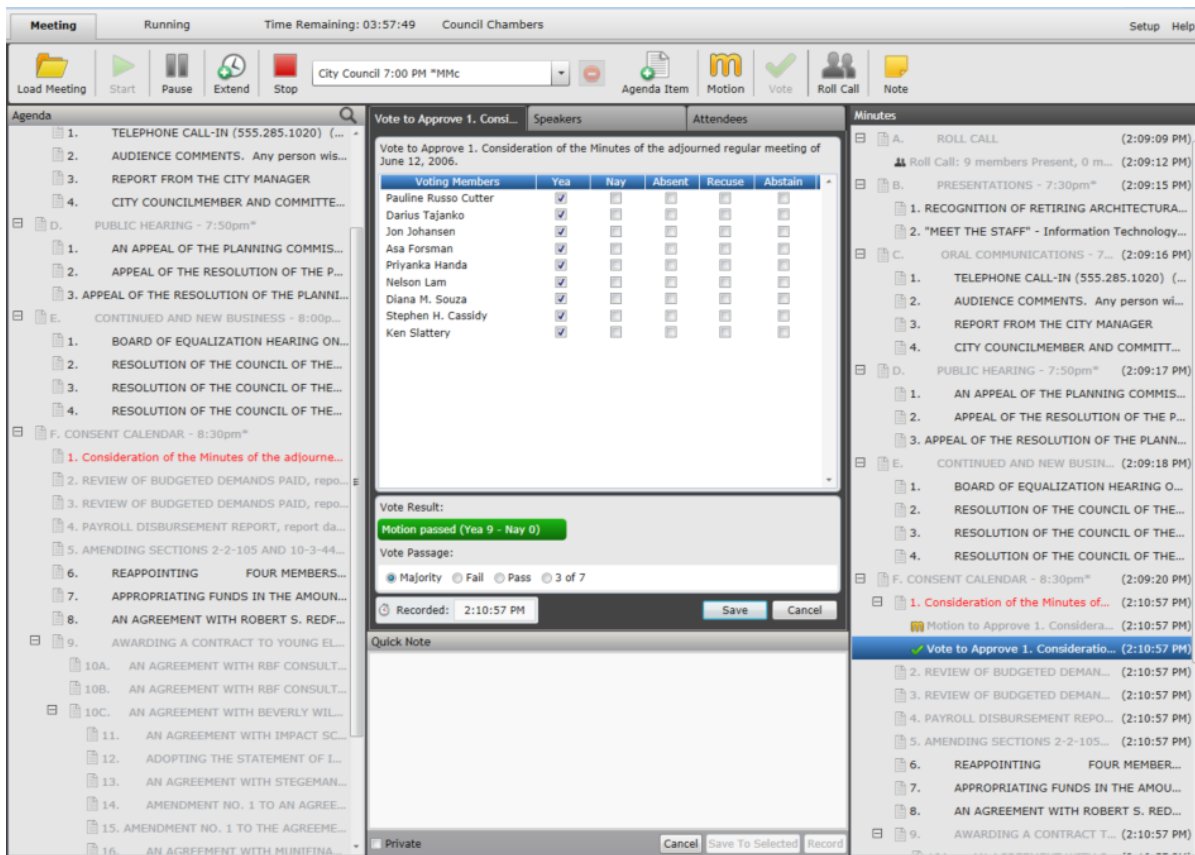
Meeting Running Time Remaining: 03:57:49 Council Chambers Setup Help

Load Meeting Start Pause Extend Stop City Council 7:00 PM *MMc Agenda Item Motion Vote Roll Call Note

Agenda
1. TELEPHONE CALL-IN (555.285.1020) (...
2. AUDIENCE COMMENTS. Any person wis...
3. REPORT FROM THE CITY MANAGER
4. CITY COUNCILMEMBER AND COMMITTE...
D. PUBLIC HEARING - 7:50pm*
1. AN APPEAL OF THE PLANNING COMMIS...
2. APPEAL OF THE RESOLUTION OF THE P...
3. APPEAL OF THE RESOLUTION OF THE PLANNI...
E. CONTINUED AND NEW BUSINESS - 8:00p...
1. BOARD OF EQUALIZATION HEARING ON...
2. RESOLUTION OF THE COUNCIL OF THE...
3. RESOLUTION OF THE COUNCIL OF THE...
4. RESOLUTION OF THE COUNCIL OF THE...
F. CONSENT CALENDAR - 8:30pm*
1. Consideration of the Minutes of the adjourne...
2. REVIEW OF BUDGETED DEMANDS PAID, repo...
3. REVIEW OF BUDGETED DEMANDS PAID, repo...
4. PAYROLL DISBURSEMENT REPORT, report da...
5. AMENDING SECTIONS 2-2-105 AND 10-3-44...
6. REAPPOINTING FOUR MEMBERS...
7. APPROPRIATING FUNDS IN THE AMOUN...
8. AN AGREEMENT WITH ROBERT S. REDF...
9. AWARDING A CONTRACT TO YOUNG EL...
10A. AN AGREEMENT WITH RBF CONSULT...
10B. AN AGREEMENT WITH RBF CONSULT...
10C. AN AGREEMENT WITH BEVERLY WIL...
11. AN AGREEMENT WITH IMPACT SC...
12. ADOPTING THE STATEMENT OF I...
13. AN AGREEMENT WITH STEGEMAN...
14. AMENDMENT NO. 1 TO AN AGREE...
15. AMENDMENT NO. 1 TO THE AGREEME...
16. AN AGREEMENT WITH MUNIFINA...

Vote to Approve 1. Consi... Speakers Attendees

Vote to Approve 1. Consideration of the Minutes of the adjourned regular meeting of June 12, 2006.

| Voting Members | Yea | Nay | Absent | Recuse | Abstain |
|---|---|---|---|---|---|
| Pauline Russo Cutter | ✓ | | | | |
| Darius Tajanko | ✓ | | | | |
| Jon Johansen | ✓ | | | | |
| Asa Forsman | ✓ | | | | |
| Priyanka Handa | ✓ | | | | |
| Nelson Lam | ✓ | | | | |
| Diana M. Souza | ✓ | | | | |
| Stephen H. Cassidy | ✓ | | | | |
| Ken Slattery | ✓ | | | | |

Vote Result:
Motion passed (Yea 9 - Nay 0)
Vote Passage:
Majority Fail Pass 3 of 7
Recorded: 2:10:57 PM Save Cancel

Quick Note
Private Cancel Save To Selected Record

Minutes
A. ROLL CALL (2:09:09 PM)
Roll Call: 9 members Present, 0 m... (2:09:12 PM)
B. PRESENTATIONS - 7:30pm* (2:09:15 PM)
1. RECOGNITION OF RETIRING ARCHITECTURA...
2. "MEET THE STAFF" - Information Technology...
C. ORAL COMMUNICATIONS - 7... (2:09:16 PM)
1. TELEPHONE CALL-IN (555.285.1020) (...
2. AUDIENCE COMMENTS. Any person wi...
3. REPORT FROM THE CITY MANAGER
4. CITY COUNCILMEMBER AND COMMITT...
D. PUBLIC HEARING - 7:50pm* (2:09:17 PM)
1. AN APPEAL OF THE PLANNING COMMIS...
2. APPEAL OF THE RESOLUTION OF THE P...
3. APPEAL OF THE RESOLUTION OF THE PLANN...
E. CONTINUED AND NEW BUSIN... (2:09:18 PM)
1. BOARD OF EQUALIZATION HEARING O...
2. RESOLUTION OF THE COUNCIL OF THE...
3. RESOLUTION OF THE COUNCIL OF THE...
4. RESOLUTION OF THE COUNCIL OF THE...
F. CONSENT CALENDAR - 8:30pm* (2:09:20 PM)
1. Consideration of the Minutes of... (2:10:57 PM)
Motion to Approve 1. Considera... (2:10:57 PM)
Vote to Approve 1. Consideratio... (2:10:57 PM)
2. REVIEW OF BUDGETED DEMAN... (2:10:57 PM)
3. REVIEW OF BUDGETED DEMAN... (2:10:57 PM)
4. PAYROLL DISBURSEMENT REPO... (2:10:57 PM)
5. AMENDING SECTIONS 2-2-105... (2:10:57 PM)
6. REAPPOINTING FOUR MEMBER...
7. APPROPRIATING FUNDS IN THE AMOU...
8. AN AGREEMENT WITH ROBERT S. RED...
9. AWARDING A CONTRACT T... (2:10:57 PM)